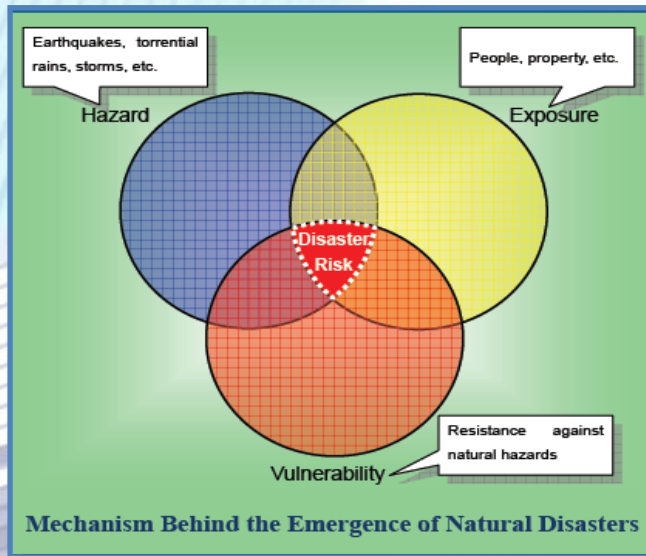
Earthquakes, torrential rains, storms, etc.

Hazard

People, property, etc.

Exposure

Disaster Risk

Resistance against natural hazards

Vulnerability

Mechanism Behind the Emergence of Natural Disasters